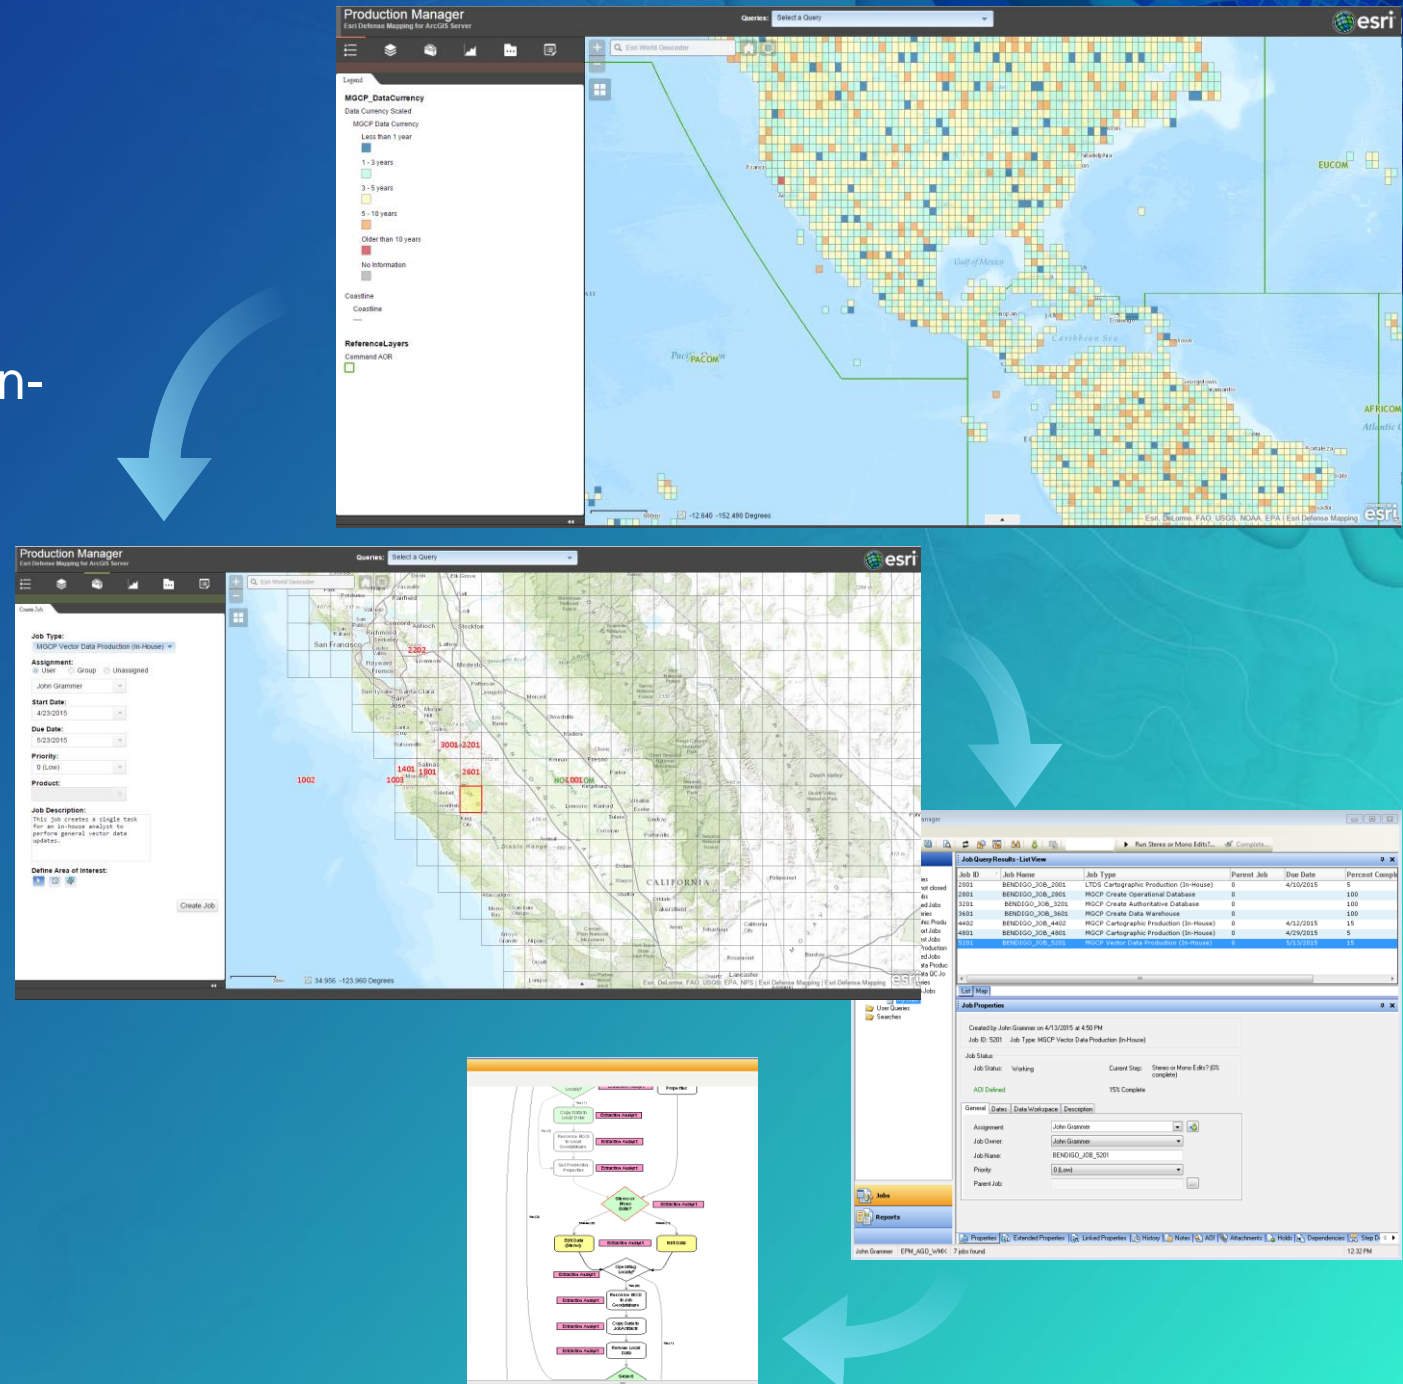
n-

Production Manager
Esri Defense Mapping for ArcGIS Server
Queries: Select a Query
esri

Legend
MGCP_DataCurrency
Data Currency Scaled
MGCP Data Currency
Less than 1 year
1 - 3 years
3 - 5 years
5 - 10 years
Older than 10 years
No Information
Coastline
Coastline
ReferenceLayers
Command AOR

Esri World Geocoder
EUCOM
PACOM
AFRICOM
Gulf of Mexico
Caribbean Sea
Pacific
Atlantic
12.640 -152.490 Degrees
Esri, DeLorme, FAO, USGS, NOAA, EPA | Esri Defense Mapping
esri

Production Manager
Esri Defense Mapping for ArcGIS Server
Queries: Select a Query
esri

Create Job
Job Type:
MGCP Vector Data Production (In-House)
Assignment:
User Group Unassigned
John Grammer
Start Date:
4/23/2015
Due Date:
5/23/2015
Priority:
0 (Low)
Product:
Job Description:
This job creates a single task for an in-house analyst to perform general vector data updates.
Define Area of Interest:
Create Job

Esri World Geocoder
San Francisco
2202
3001 2201
1401 1801
2601
1002
1003
CALIFORNIA
34.956 -123.960 Degrees
Esri, DeLorme, FAO, USGS, EPA, NPS | Esri Defense Mapping | Esri Defense Mapping

Job Query Results - List View
| Job ID | Job Name | Job Type | Parent Job | Due Date | Percent Comple |
|---|---|---|---|---|---|
| 2001 | BENDIGO_JOB_2001 | LTDS Cartographic Production (In-House) | 0 | 4/10/2015 | 5 |
| 2801 | BENDIGO_JOB_2801 | MGCP Create Operational Database | 0 | | 100 |
| 3201 | BENDIGO_JOB_3201 | MGCP Create Authoritative Database | 0 | | 100 |
| 3601 | BENDIGO_JOB_3601 | MGCP Create Data Warehouse | 0 | | 100 |
| 4402 | BENDIGO_JOB_4402 | MGCP Cartographic Production (In-House) | 0 | 4/12/2015 | 15 |
| 4801 | BENDIGO_JOB_4801 | MGCP Cartographic Production (In-House) | 0 | 4/29/2015 | 5 |
| 5201 | BENDIGO_JOB_5201 | MGCP Vector Data Production (In-House) | 0 | 5/13/2015 | 15 |

List Map
Job Properties
Created by John Grammer on 4/13/2015 at 4:50 PM
Job ID: 5201 Job Type: MGCP Vector Data Production (In-House)
Job Status
Job Status: Working Current Step: Stereo or Mono Edits? (0% complete)
AOI Defined 15% Complete
General Dates Data Workspace Description
Assignment: John Grammer
Job Owner: John Grammer
Job Name: BENDIGO_JOB_5201
Priority: 0 (Low)
Parent Job:
Run Stereo or Mono Edits?
Complete
User Queries
Searches
Jobs
Reports
Properties Extended Properties Linked Properties History Notes AOI Attachments Holds Dependencies Step
John Grammer EPM_AGD_WMX 7 jobs found 12:32 PM

Properties
Copy Data to Local Data
Extraction Analyst
Reconcile MGCP to Local Geodatabase
Set Production Properties
Stereo or Mono Edits?
Edit Data (Stereo)
Edit Data
Operational Quality?
Reconcile MGCP to Job Geodatabase
Copy Data to Job Attributes
Release Local Data